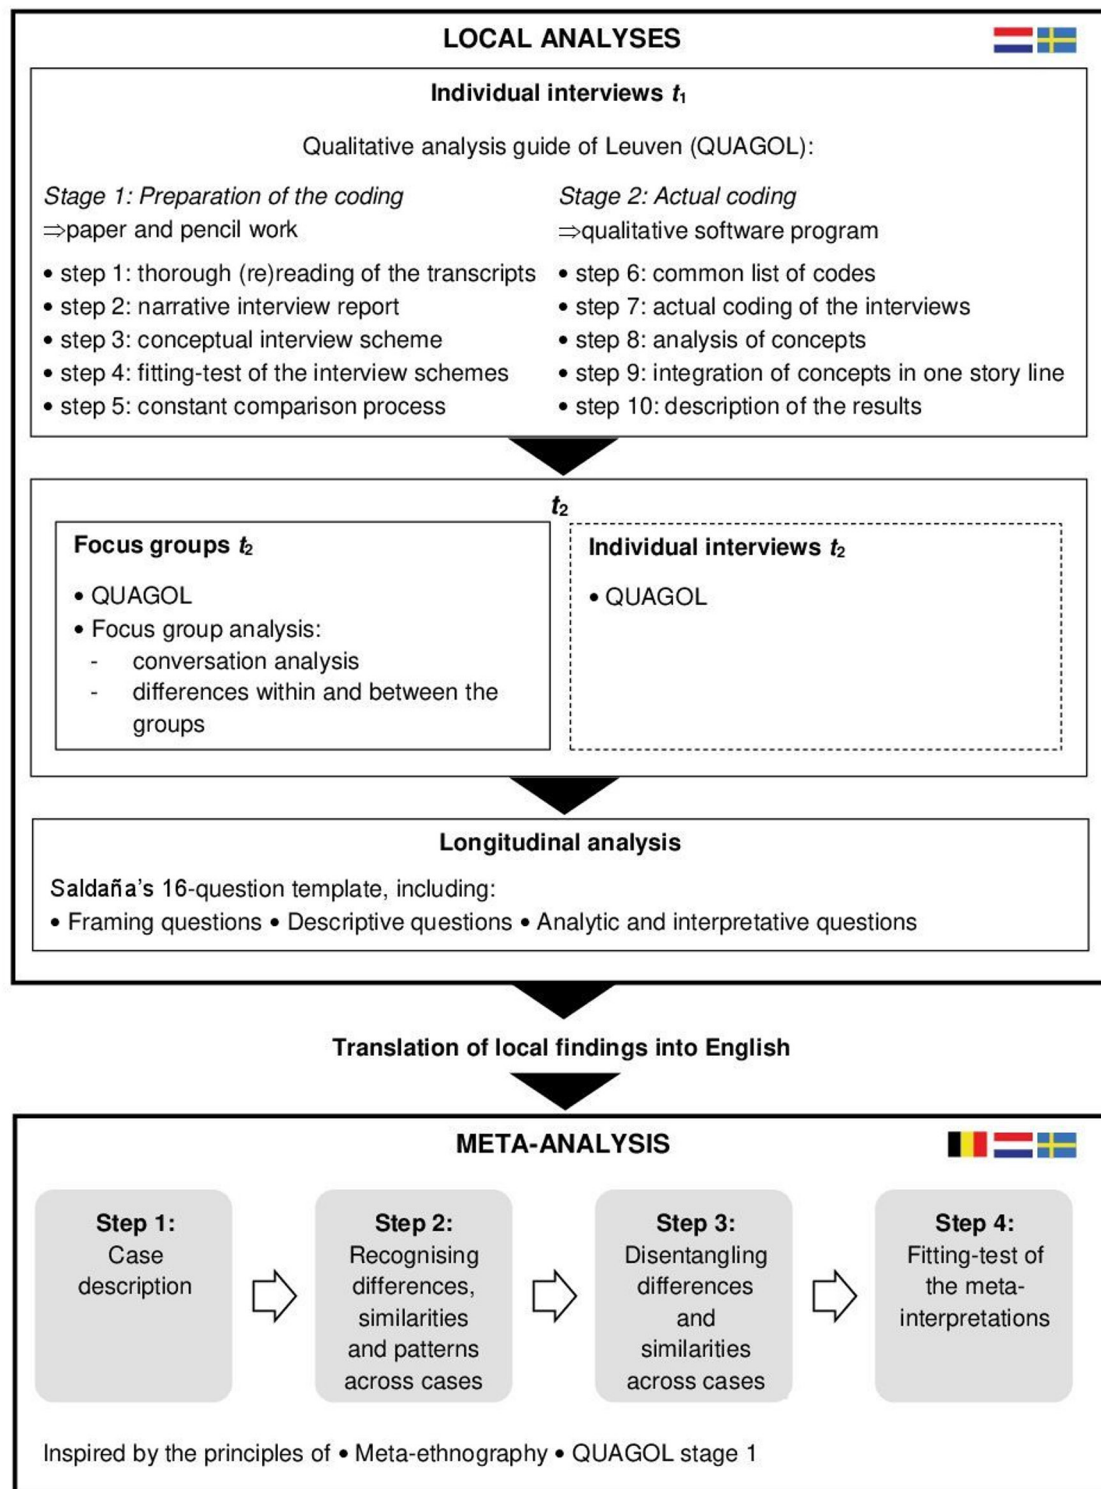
LOCAL ANALYSES

Individual interviews $t_1$

Qualitative analysis guide of Leuven (QUAGOL):

Stage 1: Preparation of the coding
⇒paper and pencil work

• step 1: thorough (re)reading of the transcripts
• step 2: narrative interview report
• step 3: conceptual interview scheme
• step 4: fitting-test of the interview schemes
• step 5: constant comparison process

Stage 2: Actual coding
⇒qualitative software program

• step 6: common list of codes
• step 7: actual coding of the interviews
• step 8: analysis of concepts
• step 9: integration of concepts in one story line
• step 10: description of the results

$t_2$

Focus groups $t_2$

• QUAGOL
• Focus group analysis:
- conversation analysis
- differences within and between the groups

Individual interviews $t_2$

• QUAGOL

Longitudinal analysis

Saldaña's 16-question template, including:
• Framing questions • Descriptive questions • Analytic and interpretative questions

Translation of local findings into English

META-ANALYSIS

Step 1:
Case description

Step 2:
Recognising differences, similarities and patterns across cases

Step 3:
Disentangling differences and similarities across cases

Step 4:
Fitting-test of the meta-interpretations

Inspired by the principles of • Meta-ethnography • QUAGOL stage 1